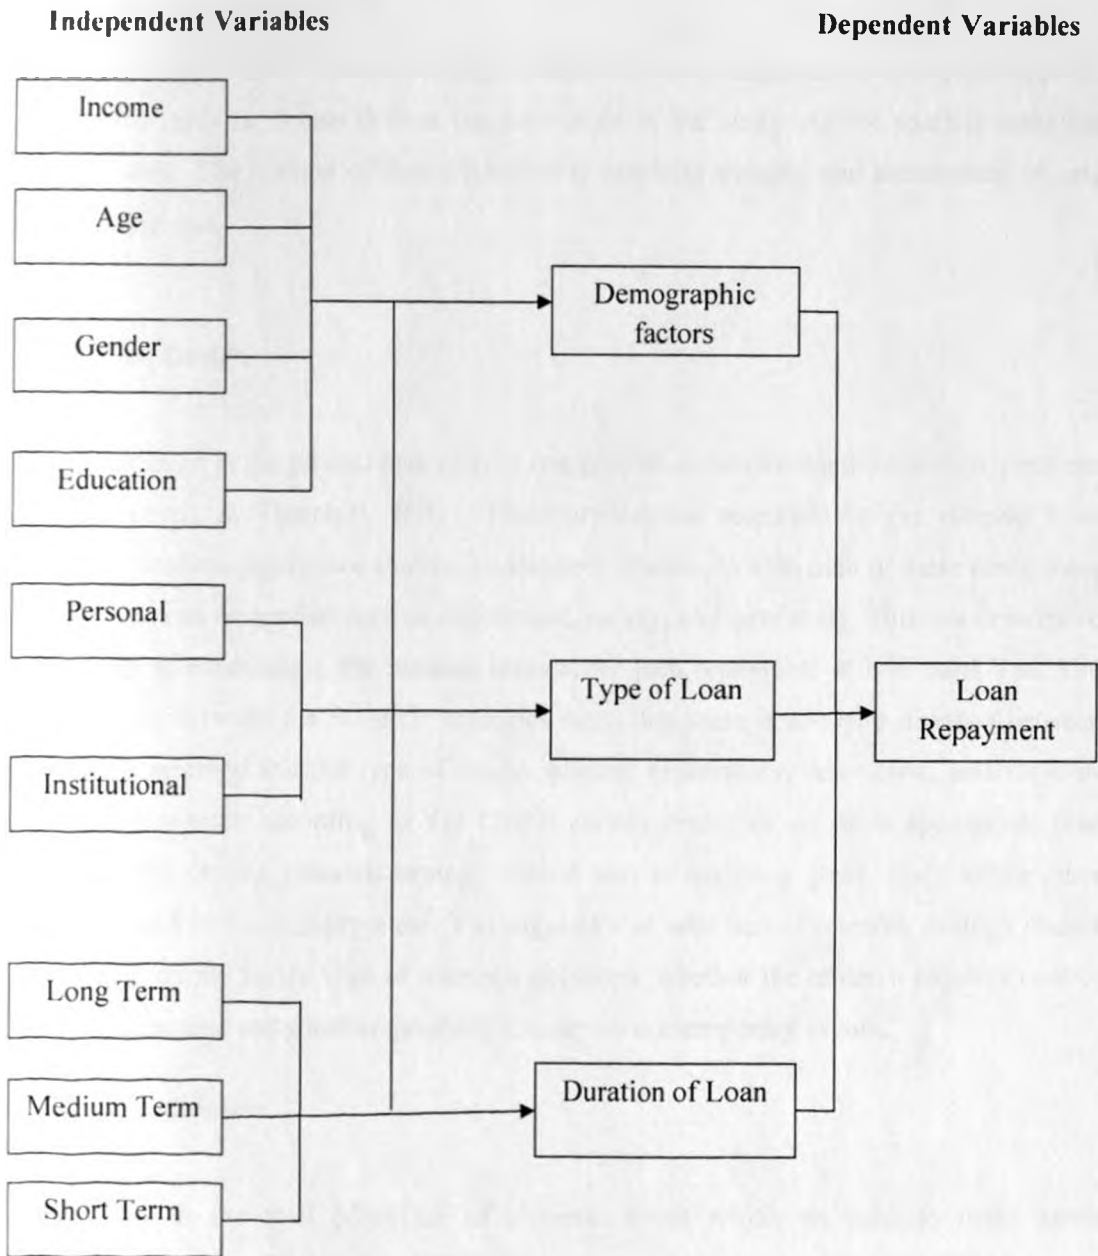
Independent Variables

Dependent Variables

Income

Age

Gender

Education

Demographic factors

Personal

Institutional

Type of Loan

Loan Repayment

Long Term

Medium Term

Short Term

Duration of Loan